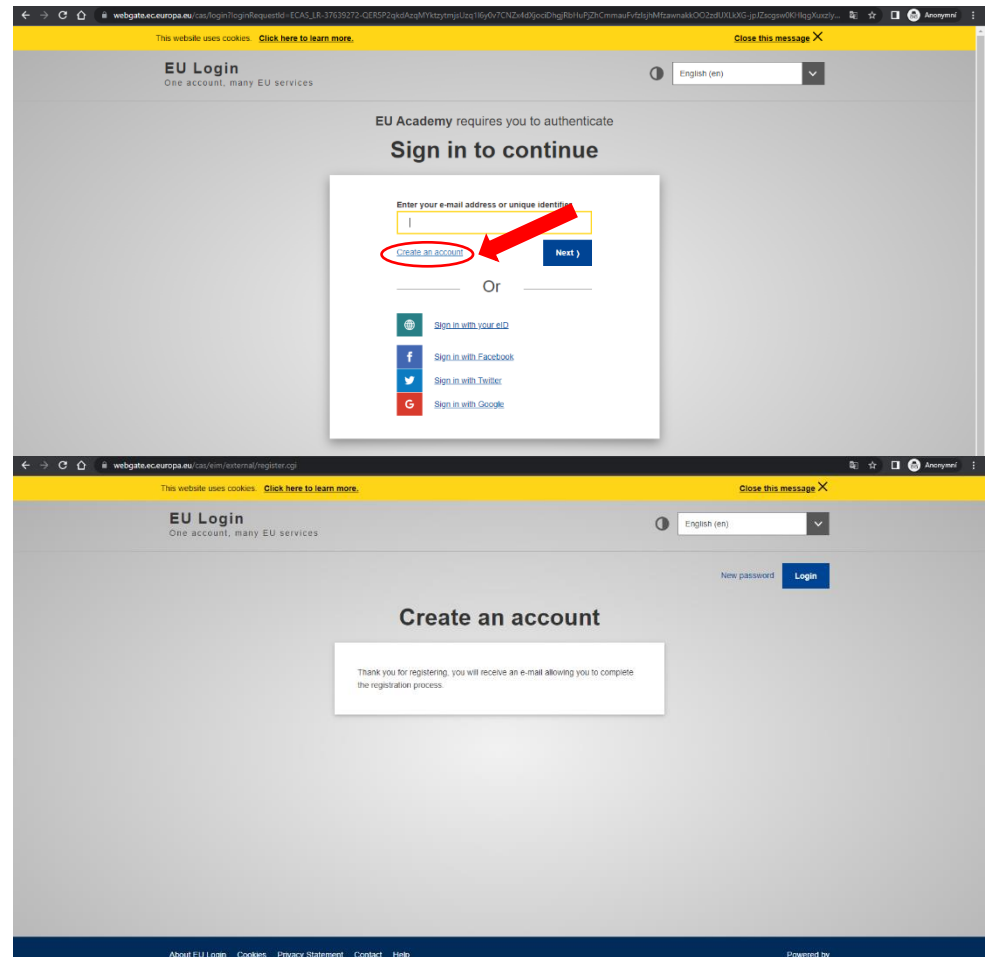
webgate.ec.europa.eu/cas/login?loginRequestId=ECAS_LR-37639272-QERSP2qkdAzqMYktzytmjsUzq1I6y0v7CNZv4dXjocIDhgjRbHuPjZhCmmauFvfzlsjhMfzawnakkOO2zdUXLkXG-jpJZscgsw0KHlqgXuxzly...

Anonymní

This website uses cookies. Click here to learn more.

Close this message

EU Login
One account, many EU services

English (en)

EU Academy requires you to authenticate

Sign in to continue

Enter your e-mail address or unique identifier

Create an account

Next

Or

Sign in with your eID

Sign in with Facebook

Sign in with Twitter

Sign in with Google

webgate.ec.europa.eu/cas/eim/external/register.cgi

Anonymní

This website uses cookies. Click here to learn more.

Close this message

EU Login
One account, many EU services

English (en)

New password

Login

Create an account

Thank you for registering, you will receive an e-mail allowing you to complete the registration process.

About EU Login Cookies Privacy Statement Contact Help

Powered by